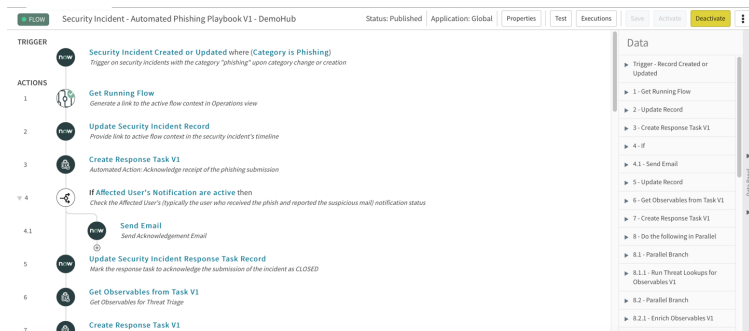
FLOW Security Incident - Automated Phishing Playbook V1 - DemoHub

Status: Published | Application: Global | Properties | Test | Executions | Save | Activate | Deactivate

TRIGGER

Security Incident Created or Updated where (Category is Phishing)
Trigger on security incidents with the category "phishing" upon category change or creation

ACTIONS

1 Get Running Flow
Generate a link to the active flow context in Operations view

2 Update Security Incident Record
Provide link to active flow context in the security incident's timeline

3 Create Response Task V1
Automated Action: Acknowledge receipt of the phishing submission

4 If Affected User's Notification are active then
Check the Affected User's (typically the user who received the phish and reported the suspicious mail) notification status

4.1 Send Email
Send Acknowledgement Email

5 Update Security Incident Response Task Record
Mark the response task to acknowledge the submission of the incident as CLOSED

6 Get Observables from Task V1
Get Observables for Threat Triage

7 Create Response Task V1

Data

Trigger - Record Created or Updated
1 - Get Running Flow
2 - Update Record
3 - Create Response Task V1
4 - If
4.1 - Send Email
5 - Update Record
6 - Get Observables from Task V1
7 - Create Response Task V1
8 - Do the following in Parallel
8.1 - Parallel Branch
8.1.1 - Run Threat Lookups for Observables V1
8.2 - Parallel Branch
8.2.1 - Enrich Observables V1